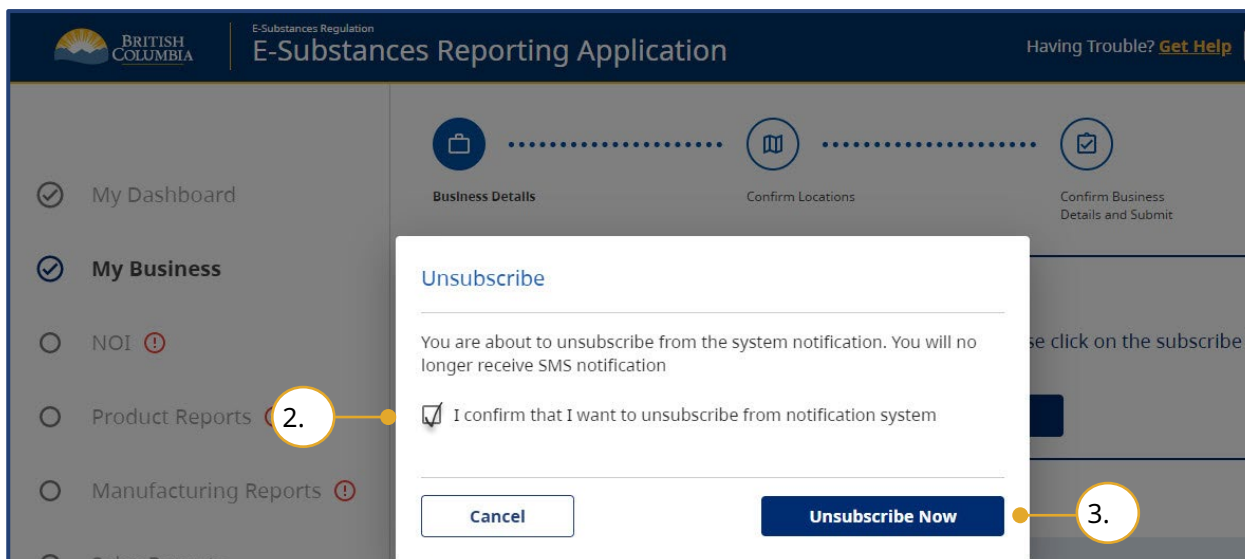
BRITISH COLUMBIA

E-Substances Regulation

E-Substances Reporting Application

Having Trouble? Get Help

My Dashboard

My Business

NOI

Product Reports

Manufacturing Reports

Business Details

Confirm Locations

Confirm Business Details and Submit

se click on the subscribe

Unsubscribe

You are about to unsubscribe from the system notification. You will no longer receive SMS notification

2.

I confirm that I want to unsubscribe from notification system

Cancel

Unsubscribe Now

3.